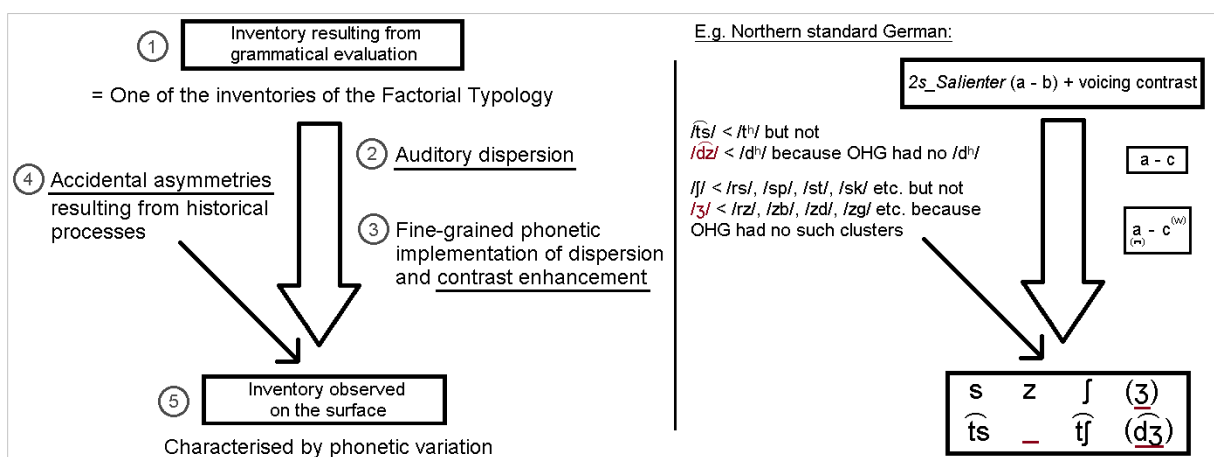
1 Inventory resulting from grammatical evaluation

= One of the inventories of the Factorial Typology

2 Auditory dispersion

4 Accidental asymmetries resulting from historical processes

3 Fine-grained phonetic implementation of dispersion and contrast enhancement

5 Inventory observed on the surface

Characterised by phonetic variation

E.g. Northern standard German:

2s_Salienter (a - b) + voicing contrast

/t͡s/ < /tʰ/ but not
/d͡z/ < /dʰ/ because OHG had no /dʰ/

/ʃ/ < /rs/, /sp/, /st/, /sk/ etc. but not
/ʒ/ < /rz/, /zb/, /zd/, /zg/ etc. because OHG had no such clusters

a - c

a - c$^{(w)}$

| s | z | ʃ | (ʒ) |
|---|---|---|---|
| t͡s | _ | t͡ʃ | (d͡ʒ) |